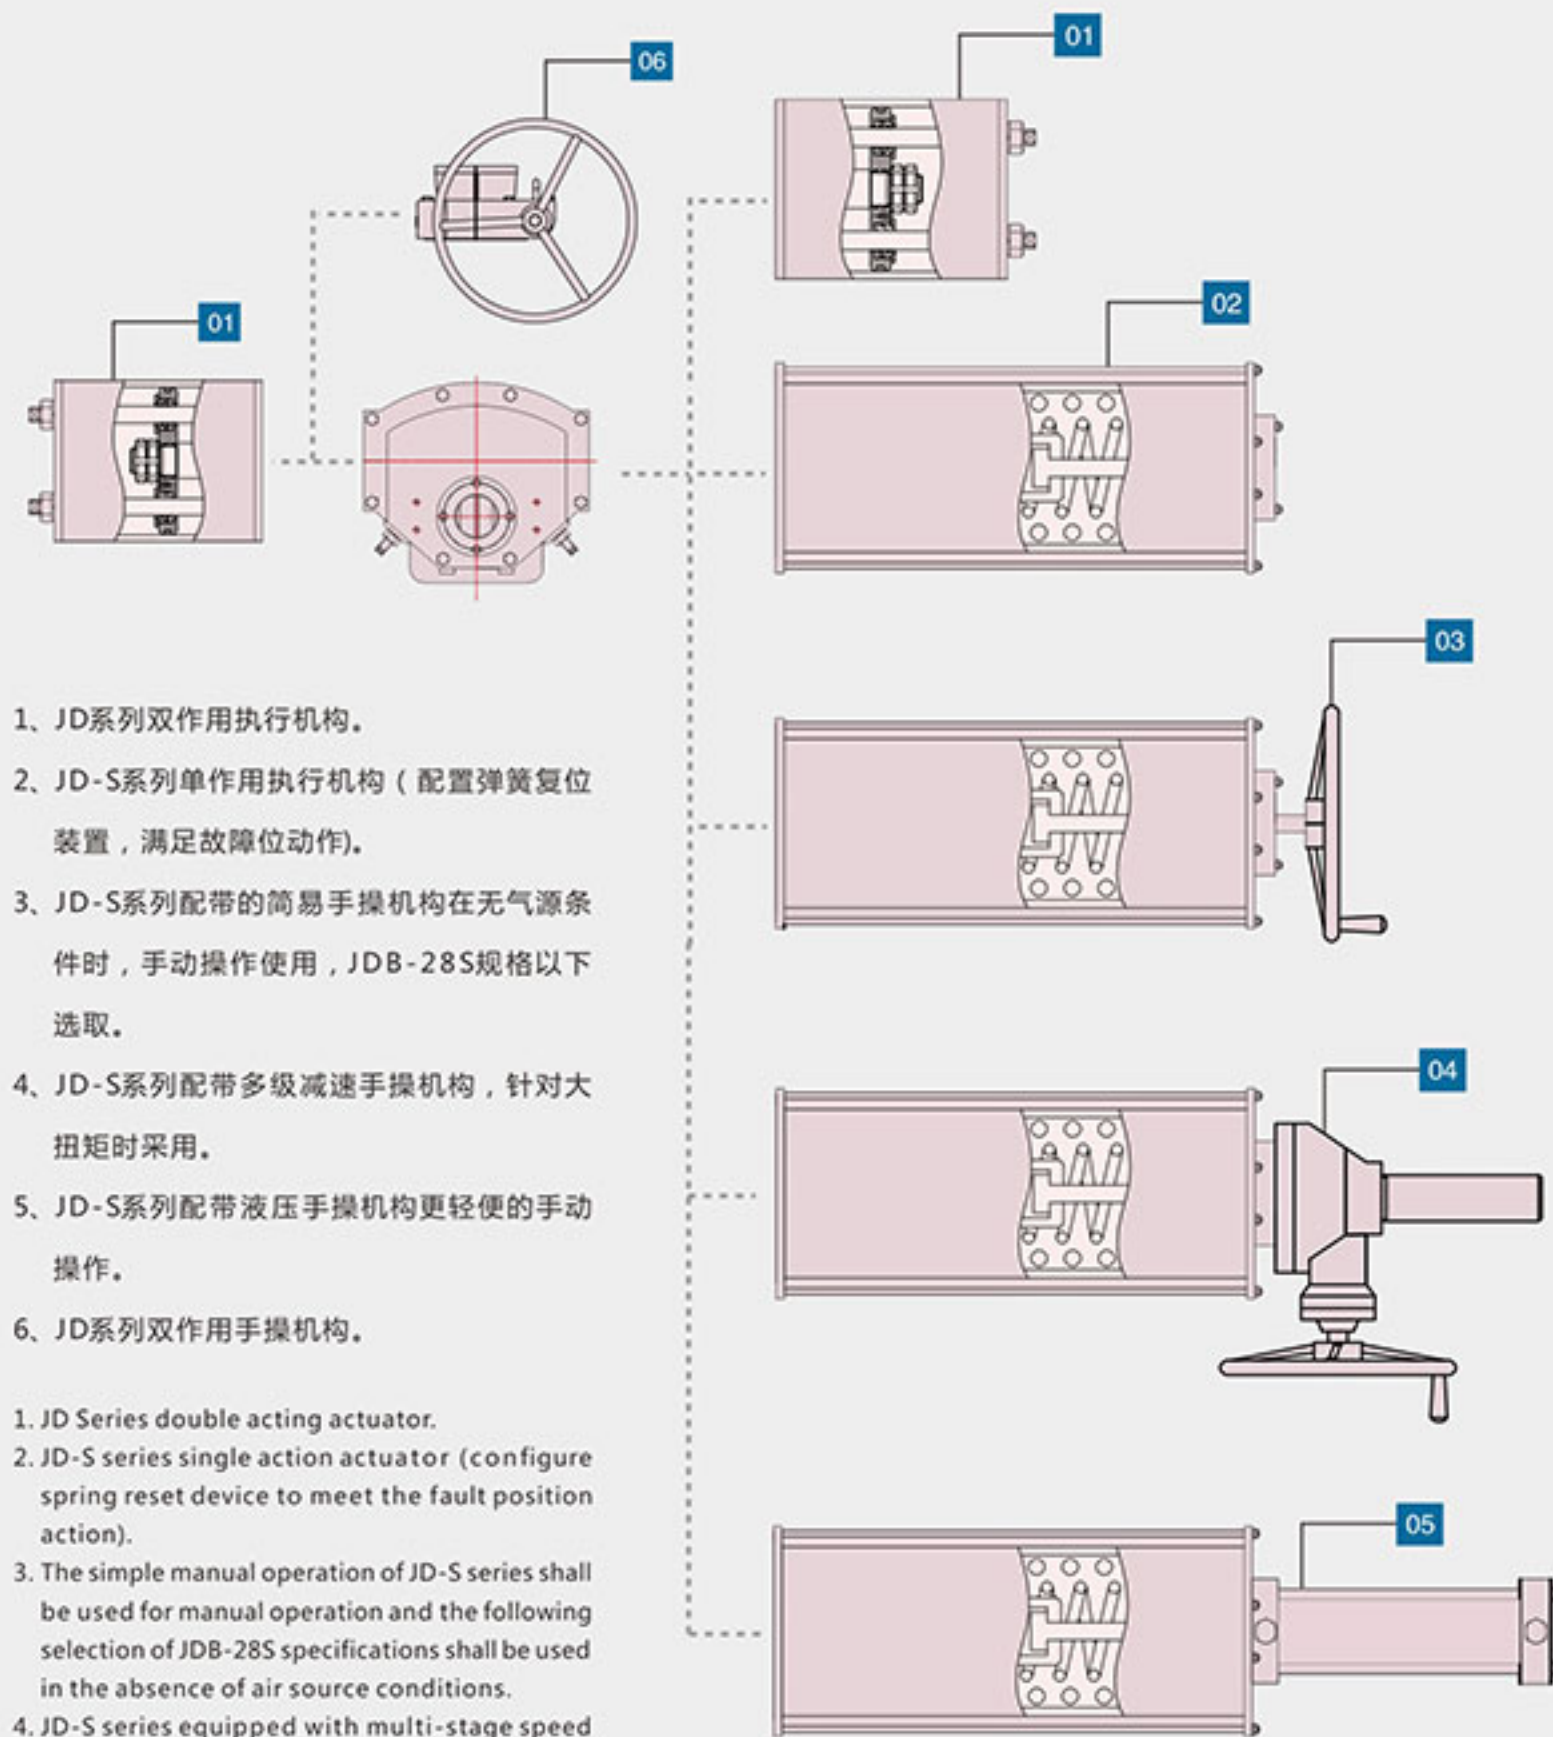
06

01

01

02

03

04

05

1、JD系列双作用执行机构。

2、JD-S系列单作用执行机构（配置弹簧复位装置，满足故障位动作)。

3、JD-S系列配带的简易手操机构在无气源条件时，手动操作使用，JDB-28S规格以下选取。

4、JD-S系列配带多级减速手操机构，针对大扭矩时采用。

5、JD-S系列配带液压手操机构更轻便的手动操作。

6、JD系列双作用手操机构。

1. JD Series double acting actuator.
2. JD-S series single action actuator (configure spring reset device to meet the fault position action).
3. The simple manual operation of JD-S series shall be used for manual operation and the following selection of JDB-28S specifications shall be used in the absence of air source conditions.
4. JD-S series equipped with multi-stage speed